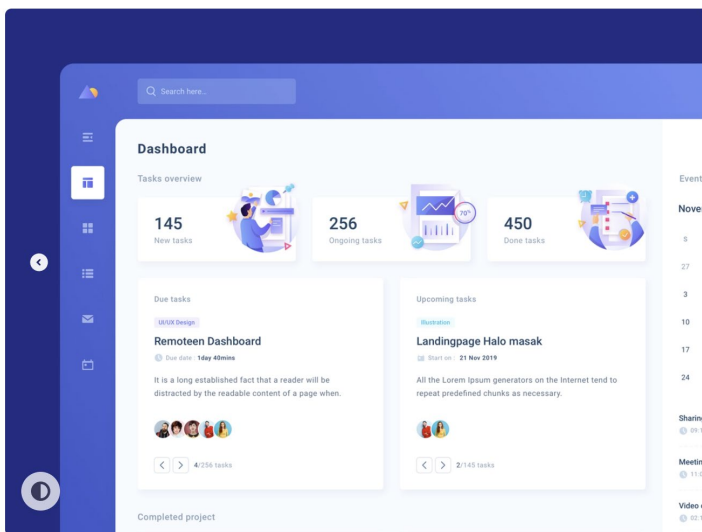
Search here...

Dashboard

Tasks overview

145
New tasks

256
Ongoing tasks

450
Done tasks

70%

Due tasks

UI/UX Design

Remoteen Dashboard

Due date : 1day 40mins

It is a long established fact that a reader will be distracted by the readable content of a page when.

4/256 tasks

Upcoming tasks

Illustration

Landingpage Halo masak

Start on : 21 Nov 2019

All the Lorem Ipsum generators on the Internet tend to repeat predefined chunks as necessary.

2/145 tasks

Completed project

Event

Nove

5

27

3

10

17

24

Sharin

09:

Meetin

11:

Video

02: